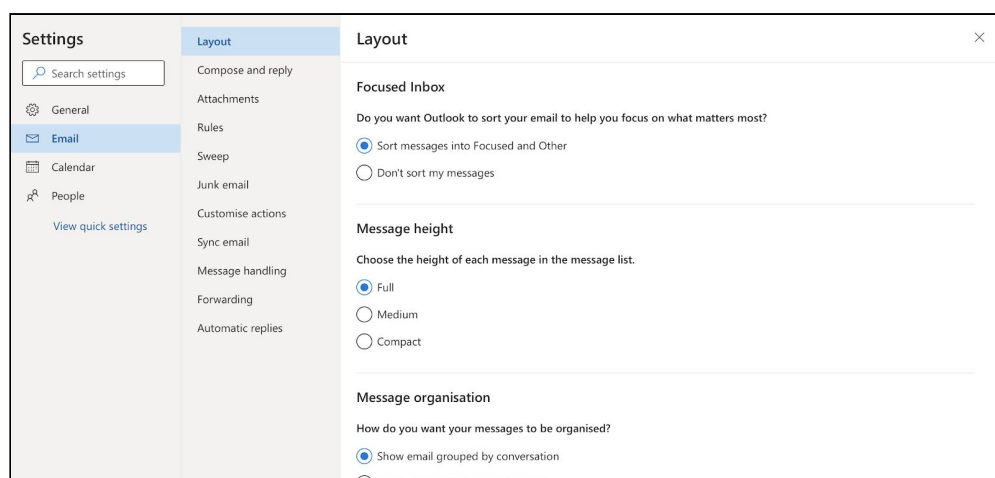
Settings

Search settings

General

Email

Calendar

People

View quick settings

Layout

Compose and reply

Attachments

Rules

Sweep

Junk email

Customise actions

Sync email

Message handling

Forwarding

Automatic replies

Layout

×

Focused Inbox

Do you want Outlook to sort your email to help you focus on what matters most?

Sort messages into Focused and Other

Don't sort my messages

Message height

Choose the height of each message in the message list.

Full

Medium

Compact

Message organisation

How do you want your messages to be organised?

Show email grouped by conversation